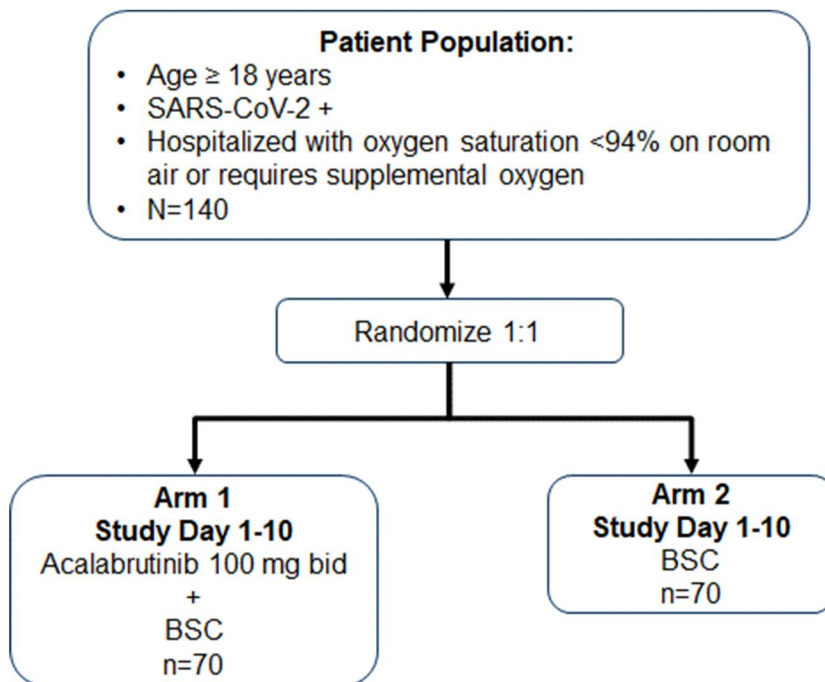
**Patient Population:**
- Age ≥ 18 years
- SARS-CoV-2 +
- Hospitalized with oxygen saturation <94% on room air or requires supplemental oxygen
- N=140

Randomize 1:1

**Arm 1**
**Study Day 1-10**
Acalabrutinib 100 mg bid
+
BSC
n=70

**Arm 2**
**Study Day 1-10**
BSC
n=70